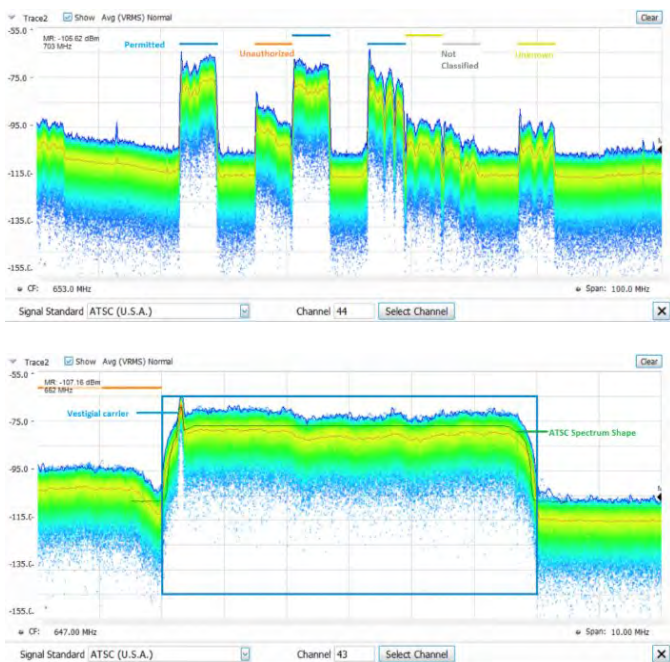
Trace2 Show Avg (VRMS) Normal Clear

-55.0

MR: -105.62 dBm
703 MHz

Permitted

Unauthorized

Not Classified

Unknown

-75.0

-95.0

-115.0

-135.0

-155.0

CF: 653.0 MHz

Span: 100.0 MHz

Signal Standard ATSC (U.S.A.) Channel 44 Select Channel

Trace2 Show Avg (VRMS) Normal Clear

-55.0

MR: -107.16 dBm
662 MHz

Vestigial carrier

ATSC Spectrum Shape

-75.0

-95.0

-115.0

-135.0

-155.0

CF: 647.00 MHz

Span: 10.00 MHz

Signal Standard ATSC (U.S.A.) Channel 43 Select Channel